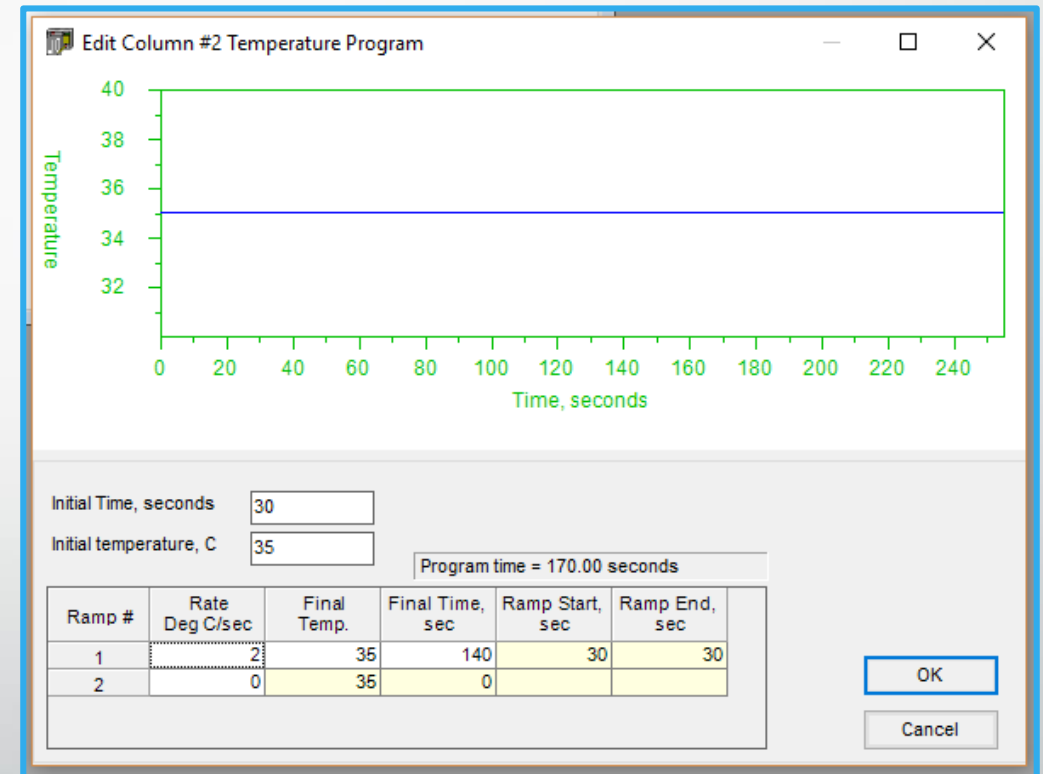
Edit Column #2 Temperature Program

40
38
36
34
32
Temperature

0 20 40 60 80 100 120 140 160 180 200 220 240
Time, seconds

Initial Time, seconds 30
Initial temperature, C 35

Program time = 170.00 seconds

| Ramp # | Rate Deg C/sec | Final Temp. | Final Time, sec | Ramp Start, sec | Ramp End, sec |
|---|---|---|---|---|---|
| 1 | 2 | 35 | 140 | 30 | 30 |
| 2 | 0 | 35 | 0 | | |

OK
Cancel